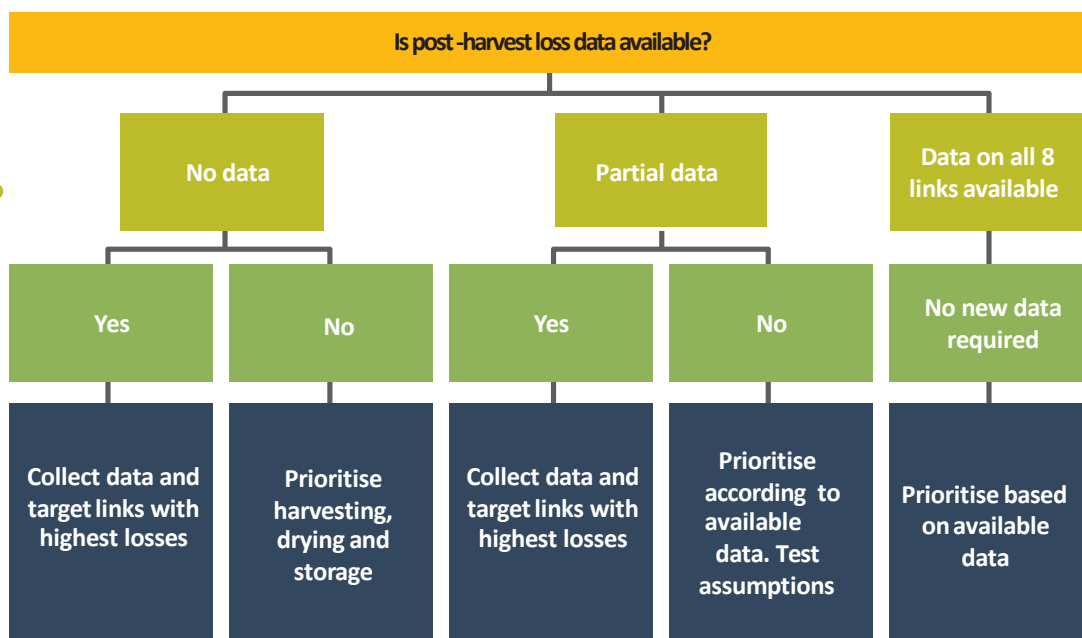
Is post -harvest loss data available?

No data

Partial data

Data on all 8 links available

Yes

No

Yes

No

No new data required

Collect data and target links with highest losses

Prioritise harvesting, drying and storage

Collect data and target links with highest losses

Prioritise according to available data. Test assumptions

Prioritise based on available data